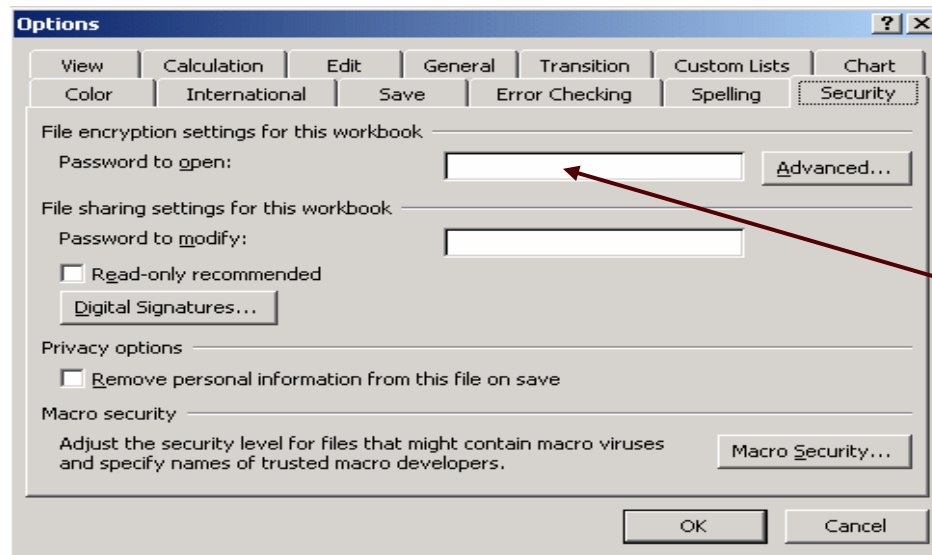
Options

?

View | Calculation | Edit | General | Transition | Custom Lists | Chart

Color | International | Save | Error Checking | Spelling | Security

File encryption settings for this workbook

Password to open:

Advanced...

File sharing settings for this workbook

Password to modify:

Read-only recommended

Digital Signatures...

Privacy options

Remove personal information from this file on save

Macro security

Adjust the security level for files that might contain macro viruses and specify names of trusted macro developers.

Macro Security...

OK

Cancel